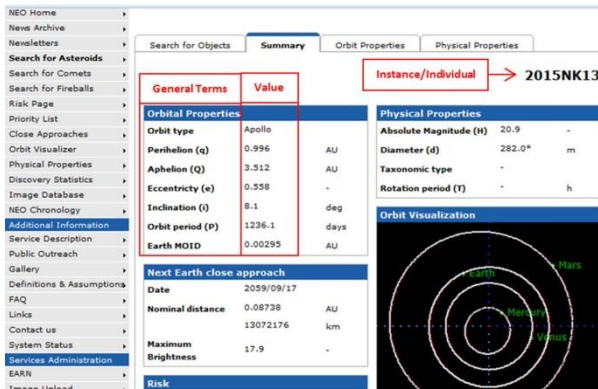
NEO Home
News Archive
Newsletters
Search for Asteroids
Search for Comets
Search for Fireballs
Risk Page
Priority List
Close Approaches
Orbit Visualizer
Physical Properties
Discovery Statistics
Image Database
NEO Chronology
Additional Information
Service Description
Public Outreach
Gallery
Definitions & Assumptions
FAQ
Links
Contact us
System Status
Services Administration
EARN
Image Upload

Search for Objects | Summary | Orbit Properties | Physical Properties

General Terms | Value

Instance/Individual → 2015NK13

Orbital Properties

| | | |
|---|---|---|
| Orbit type | Apollo | |
| Perihelion (q) | 0.996 | AU |
| Aphelion (Q) | 3.512 | AU |
| Eccentricty (e) | 0.558 | - |
| Inclination (i) | 8.1 | deg |
| Orbit period (P) | 1236.1 | days |
| Earth MOID | 0.00295 | AU |

Physical Properties

| | | |
|---|---|---|
| Absolute Magnitude (H) | 20.9 | - |
| Diameter (d) | 282.0* | m |
| Taxonomic type | - | |
| Rotation period (T) | - | h |

Next Earth close approach

| | | |
|---|---|---|
| Date | 2059/09/17 | |
| Nominal distance | 0.08738 | AU |
| | 13072176 | km |
| Maximum Brightness | 17.9 | - |

Orbit Visualization

Earth
Mars
Mercury
Venus

Risk